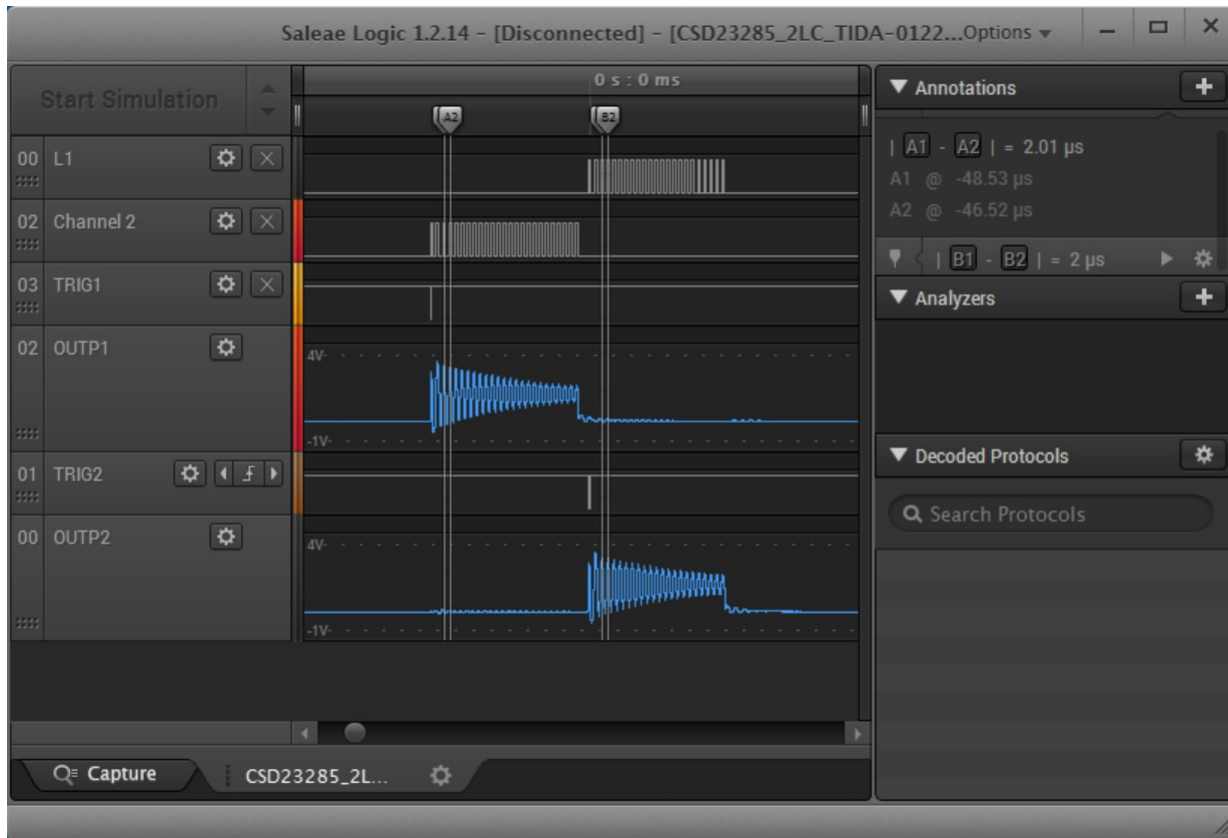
Saleae Logic 1.2.14 - [Disconnected] - [CSD23285_2LC_TIDA-0122...Options

Start Simulation

0 s : 0 ms

A2 B2

00 L1

02 Channel 2

03 TRIG1

02 OUTP1

4V

-1V

01 TRIG2

00 OUTP2

4V

-1V

Annotations

| A1 - A2 | = 2.01 µs
A1 @ -48.53 µs
A2 @ -46.52 µs

| B1 - B2 | = 2 µs

Analyzers

Decoded Protocols

Search Protocols

Capture

CSD23285_2L...